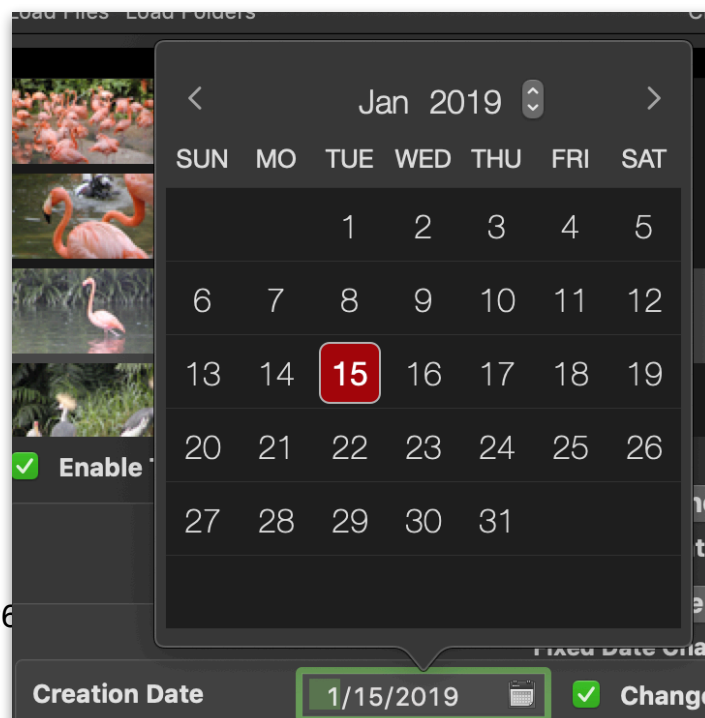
Load Files Load Folders

Jan 2019

| SUN | MO | TUE | WED | THU | FRI | SAT |
|---|---|---|---|---|---|---|
| | | 1 | 2 | 3 | 4 | 5 |
| 6 | 7 | 8 | 9 | 10 | 11 | 12 |
| 13 | 14 | 15 | 16 | 17 | 18 | 19 |
| 20 | 21 | 22 | 23 | 24 | 25 | 26 |
| 27 | 28 | 29 | 30 | 31 | | |

Enable T

Fixed Date Cha

Creation Date 1/15/2019 Change